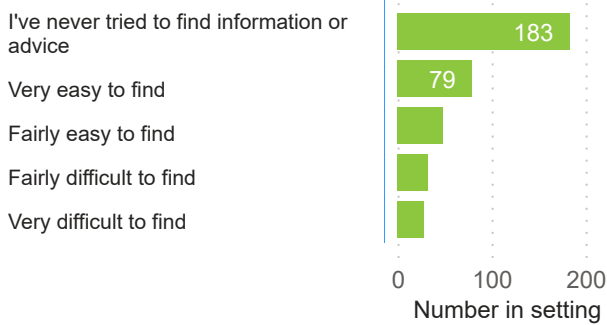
| | |
|---|---|
| I've never tried to find information or advice | 183 |
| Very easy to find | 79 |
| Fairly easy to find | |
| Fairly difficult to find | |
| Very difficult to find | |

0 100 200

Number in setting